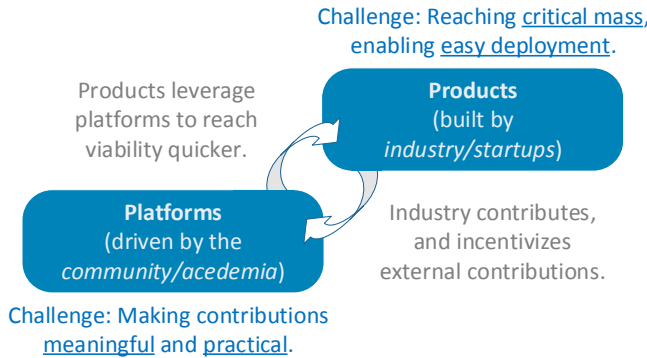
Challenge: Reaching critical mass, enabling easy deployment.

Products leverage platforms to reach viability quicker.

**Products**
(built by
*industry/startups*)

**Platforms**
(driven by the
*community/acedemia*)

Industry contributes, and incentivizes external contributions.

Challenge: Making contributions meaningful and practical.